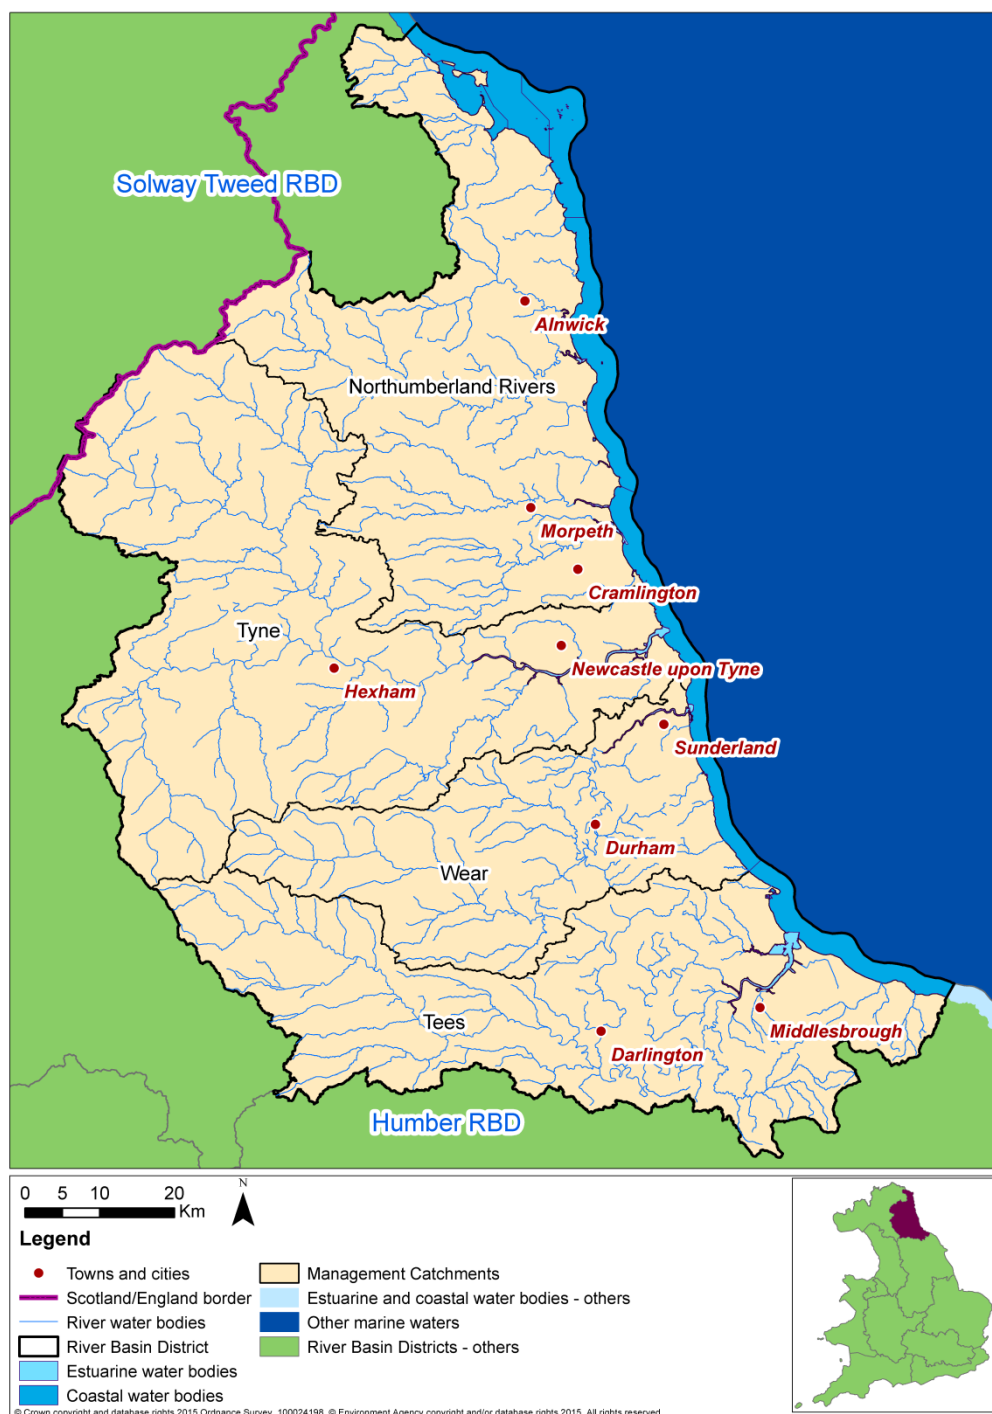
Solway Tweed RBD

Alnwick

Northumberland Rivers

Morpeth

Cramlington

Tyne

Newcastle upon Tyne

Hexham

Sunderland

Durham

Wear

Tees

Middlesbrough

Darlington

Humber RBD

0 5 10 20 Km

N

Legend

Towns and cities
Scotland/England border
River water bodies
River Basin District
Estuarine water bodies
Coastal water bodies
Management Catchments
Estuarine and coastal water bodies - others
Other marine waters
River Basin Districts - others

© Crown copyright and database rights 2015 Ordnance Survey 100024198. © Environment Agency copyright and/or database rights 2015. All rights reserved.